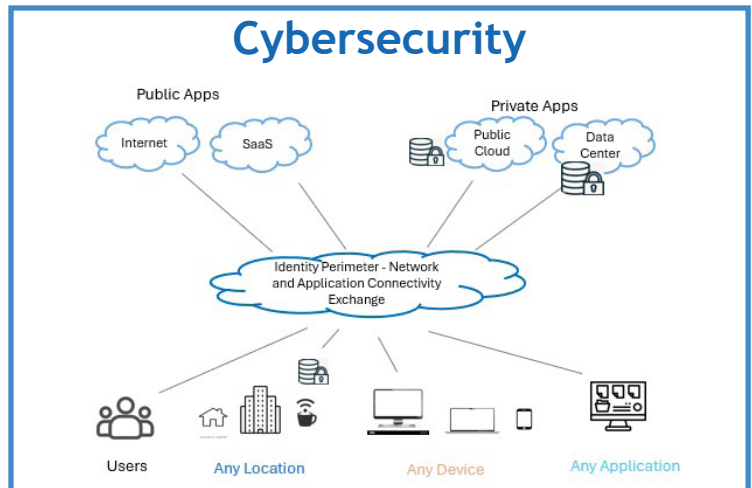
Cybersecurity

Public Apps

Internet

SaaS

Private Apps

Public Cloud

Data Center

Identity Perimeter - Network and Application Connectivity Exchange

Users

Any Location

Any Device

Any Application